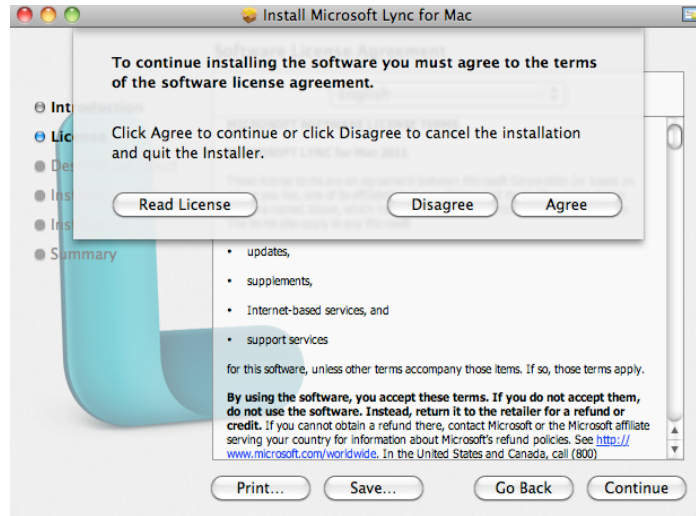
Install Microsoft Lync for Mac

To continue installing the software you must agree to the terms of the software license agreement.

Click Agree to continue or click Disagree to cancel the installation and quit the Installer.

Read License

Disagree

Agree

Intr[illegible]

Lice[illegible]

De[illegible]

Ins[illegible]

Ins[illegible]

Summary

• updates,

• supplements,

• Internet-based services, and

• support services

for this software, unless other terms accompany those items. If so, those terms apply.

By using the software, you accept these terms. If you do not accept them, do not use the software. Instead, return it to the retailer for a refund or credit. If you cannot obtain a refund there, contact Microsoft or the Microsoft affiliate serving your country for information about Microsoft's refund policies. See http://www.microsoft.com/worldwide. In the United States and Canada, call (800)

Print...

Save...

Go Back

Continue